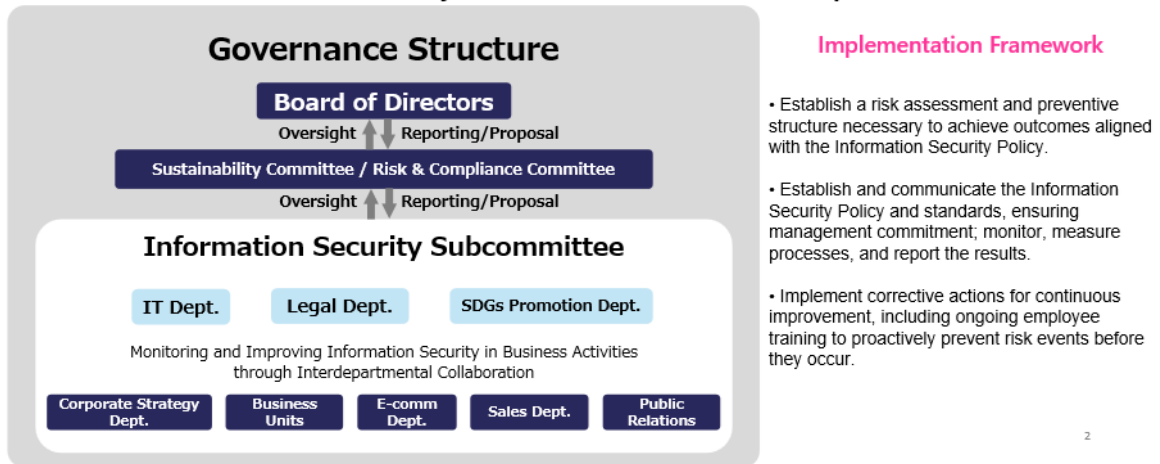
Governance Structure

Board of Directors

Oversight Reporting/Proposal

Sustainability Committee / Risk & Compliance Committee

Oversight Reporting/Proposal

Information Security Subcommittee

IT Dept.

Legal Dept.

SDGs Promotion Dept.

Monitoring and Improving Information Security in Business Activities through Interdepartmental Collaboration

Corporate Strategy Dept.

Business Units

E-comm Dept.

Sales Dept.

Public Relations

Implementation Framework

• Establish a risk assessment and preventive structure necessary to achieve outcomes aligned with the Information Security Policy.

• Establish and communicate the Information Security Policy and standards, ensuring management commitment; monitor, measure processes, and report the results.

• Implement corrective actions for continuous improvement, including ongoing employee training to proactively prevent risk events before they occur.

2